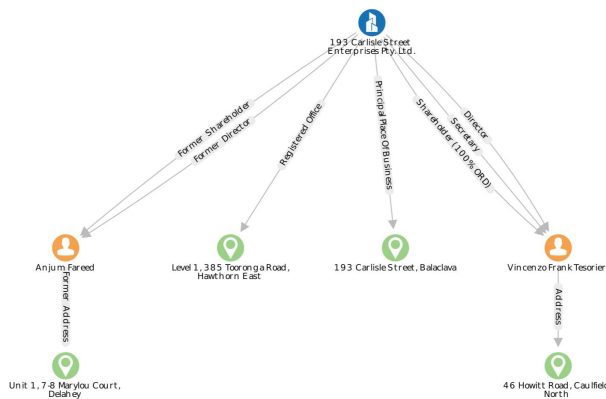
193 Carlisle Street Enterprises Pty. Ltd.

Former Shareholder

Former Director

Registered Office

PrincipalPlaceOfBusiness

Shareholder (100% ORD)

Secretary

Director

Anjum Fareed

Former Address

Unit 1, 7-8 Marylou Court, Delahey

Level 1, 385 Tooronga Road, Hawthorn East

193 Carlisle Street, Balaclava

Vincenzo Frank Tesorier

Address

46 Howitt Road, Caulfield North